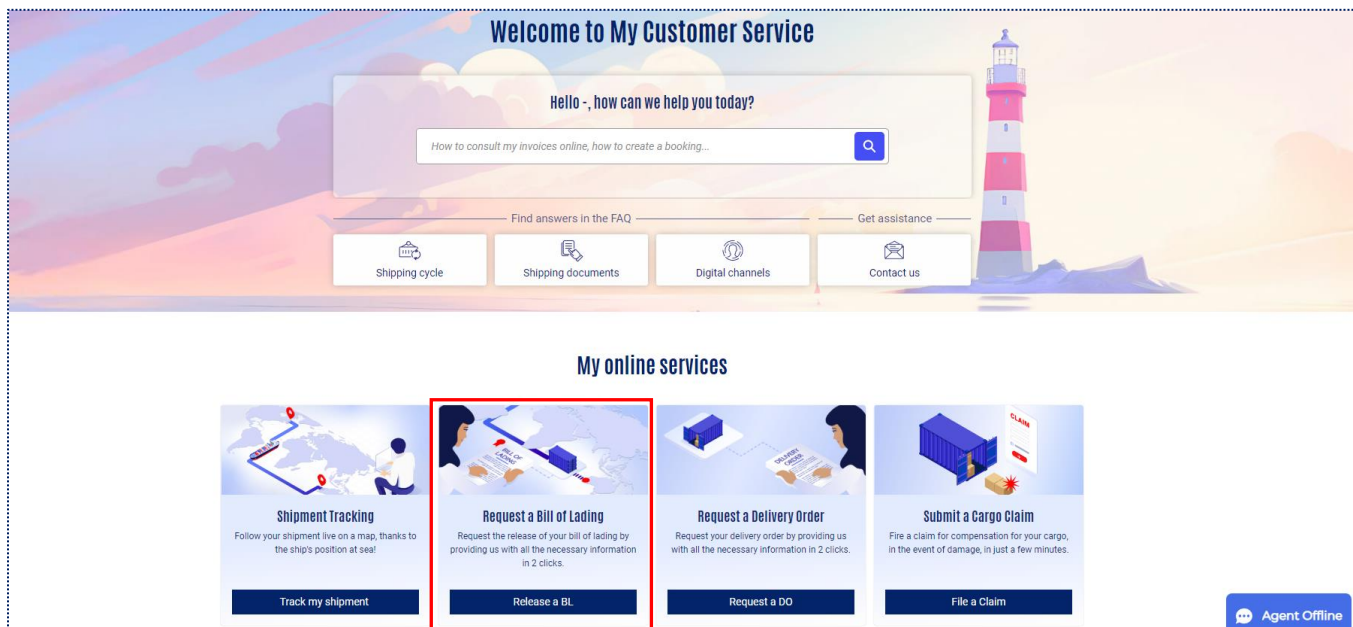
Welcome to My Customer Service

Hello -, how can we help you today?

How to consult my invoices online, how to create a booking...

Find answers in the FAQ

Get assistance

Shipping cycle

Shipping documents

Digital channels

Contact us

My online services

BILL OF LADING

DELIVERY ORDER

CLAIM

Shipment Tracking

Follow your shipment live on a map, thanks to the ship's position at sea!

Track my shipment

Request a Bill of Lading

Request the release of your bill of lading by providing us with all the necessary information in 2 clicks.

Release a BL

Request a Delivery Order

Request your delivery order by providing us with all the necessary information in 2 clicks.

Request a DO

Submit a Cargo Claim

Fire a claim for compensation for your cargo, in the event of damage, in just a few minutes.

File a Claim

Agent Offline